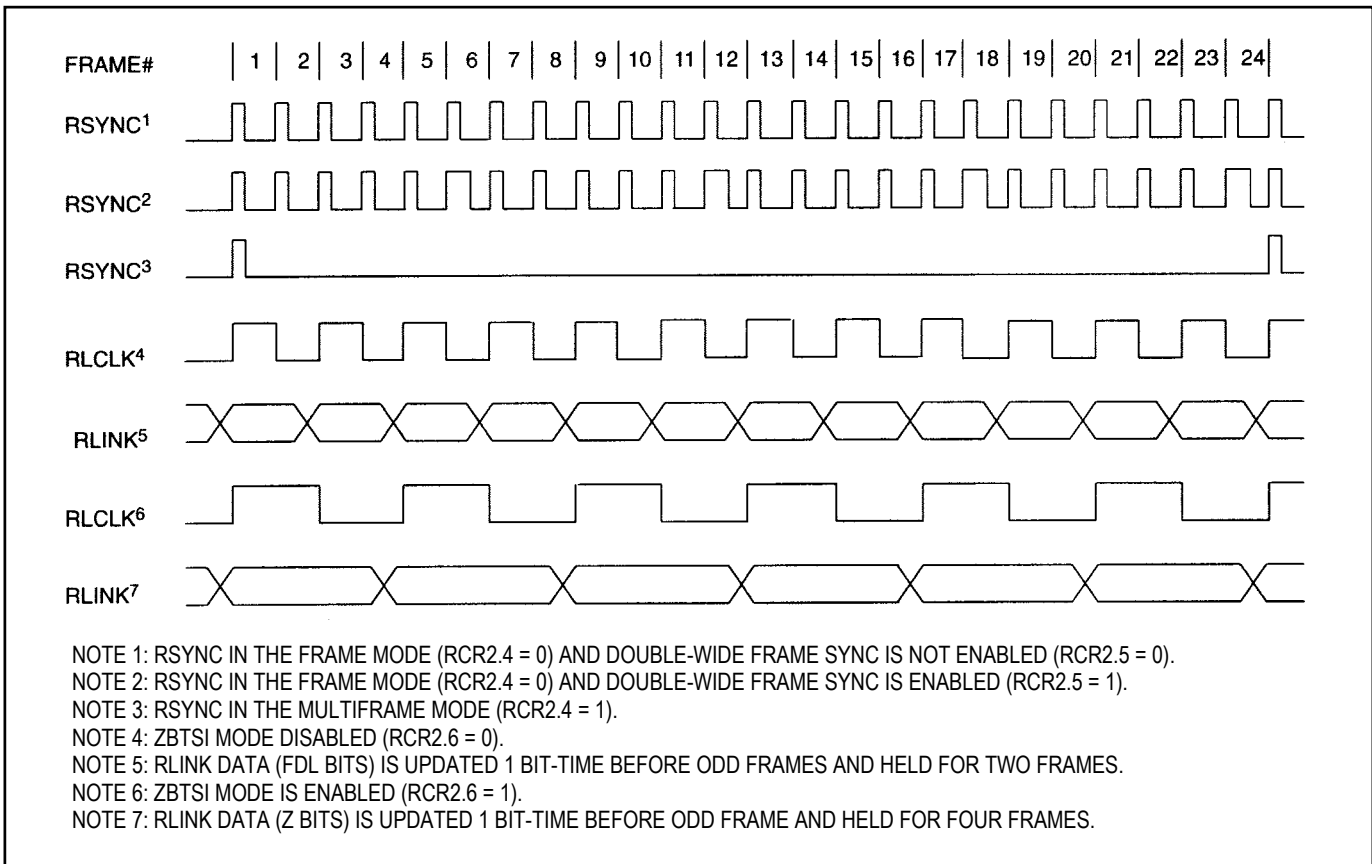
FRAME# 1 2 3 4 5 6 7 8 9 10 11 12 13 14 15 16 17 18 19 20 21 22 23 24

RSYNC$^1$

RSYNC$^2$

RSYNC$^3$

RLCLK$^4$

RLINK$^5$

RLCLK$^6$

RLINK$^7$

NOTE 1: RSYNC IN THE FRAME MODE (RCR2.4 = 0) AND DOUBLE-WIDE FRAME SYNC IS NOT ENABLED (RCR2.5 = 0).
NOTE 2: RSYNC IN THE FRAME MODE (RCR2.4 = 0) AND DOUBLE-WIDE FRAME SYNC IS ENABLED (RCR2.5 = 1).
NOTE 3: RSYNC IN THE MULTIFRAME MODE (RCR2.4 = 1).
NOTE 4: ZBTSI MODE DISABLED (RCR2.6 = 0).
NOTE 5: RLINK DATA (FDL BITS) IS UPDATED 1 BIT-TIME BEFORE ODD FRAMES AND HELD FOR TWO FRAMES.
NOTE 6: ZBTSI MODE IS ENABLED (RCR2.6 = 1).
NOTE 7: RLINK DATA (Z BITS) IS UPDATED 1 BIT-TIME BEFORE ODD FRAME AND HELD FOR FOUR FRAMES.